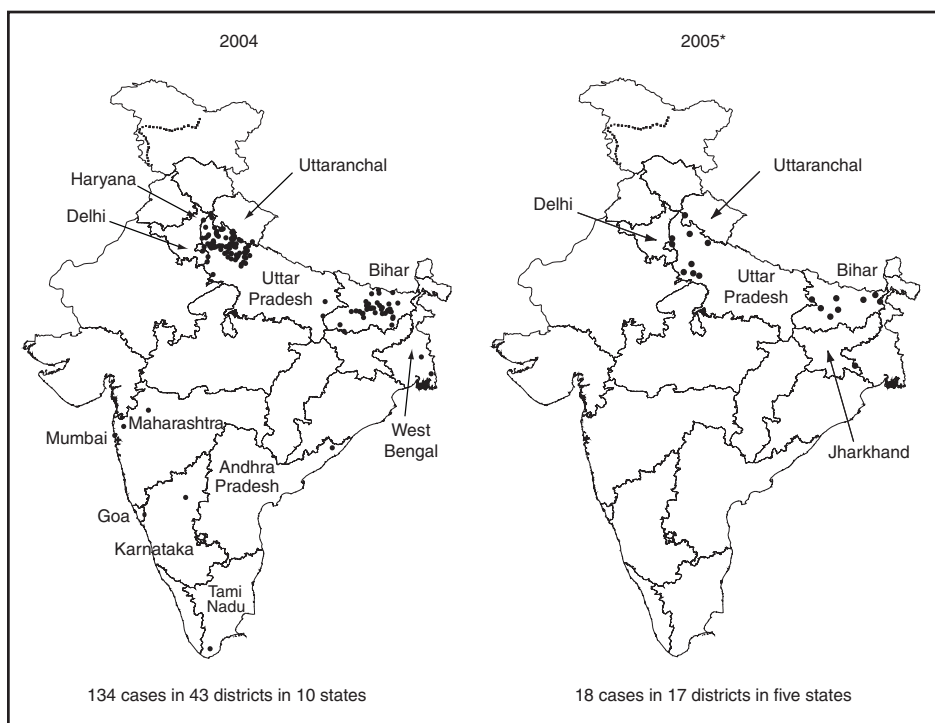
2004

Haryana
Delhi
Uttaranchal
Uttar Pradesh
Bihar
West Bengal
Mumbai
Maharashtra
Andhra Pradesh
Goa
Karnataka
Tami Nadu

134 cases in 43 districts in 10 states

2005*

Delhi
Uttaranchal
Uttar Pradesh
Bihar
Jharkhand

18 cases in 17 districts in five states